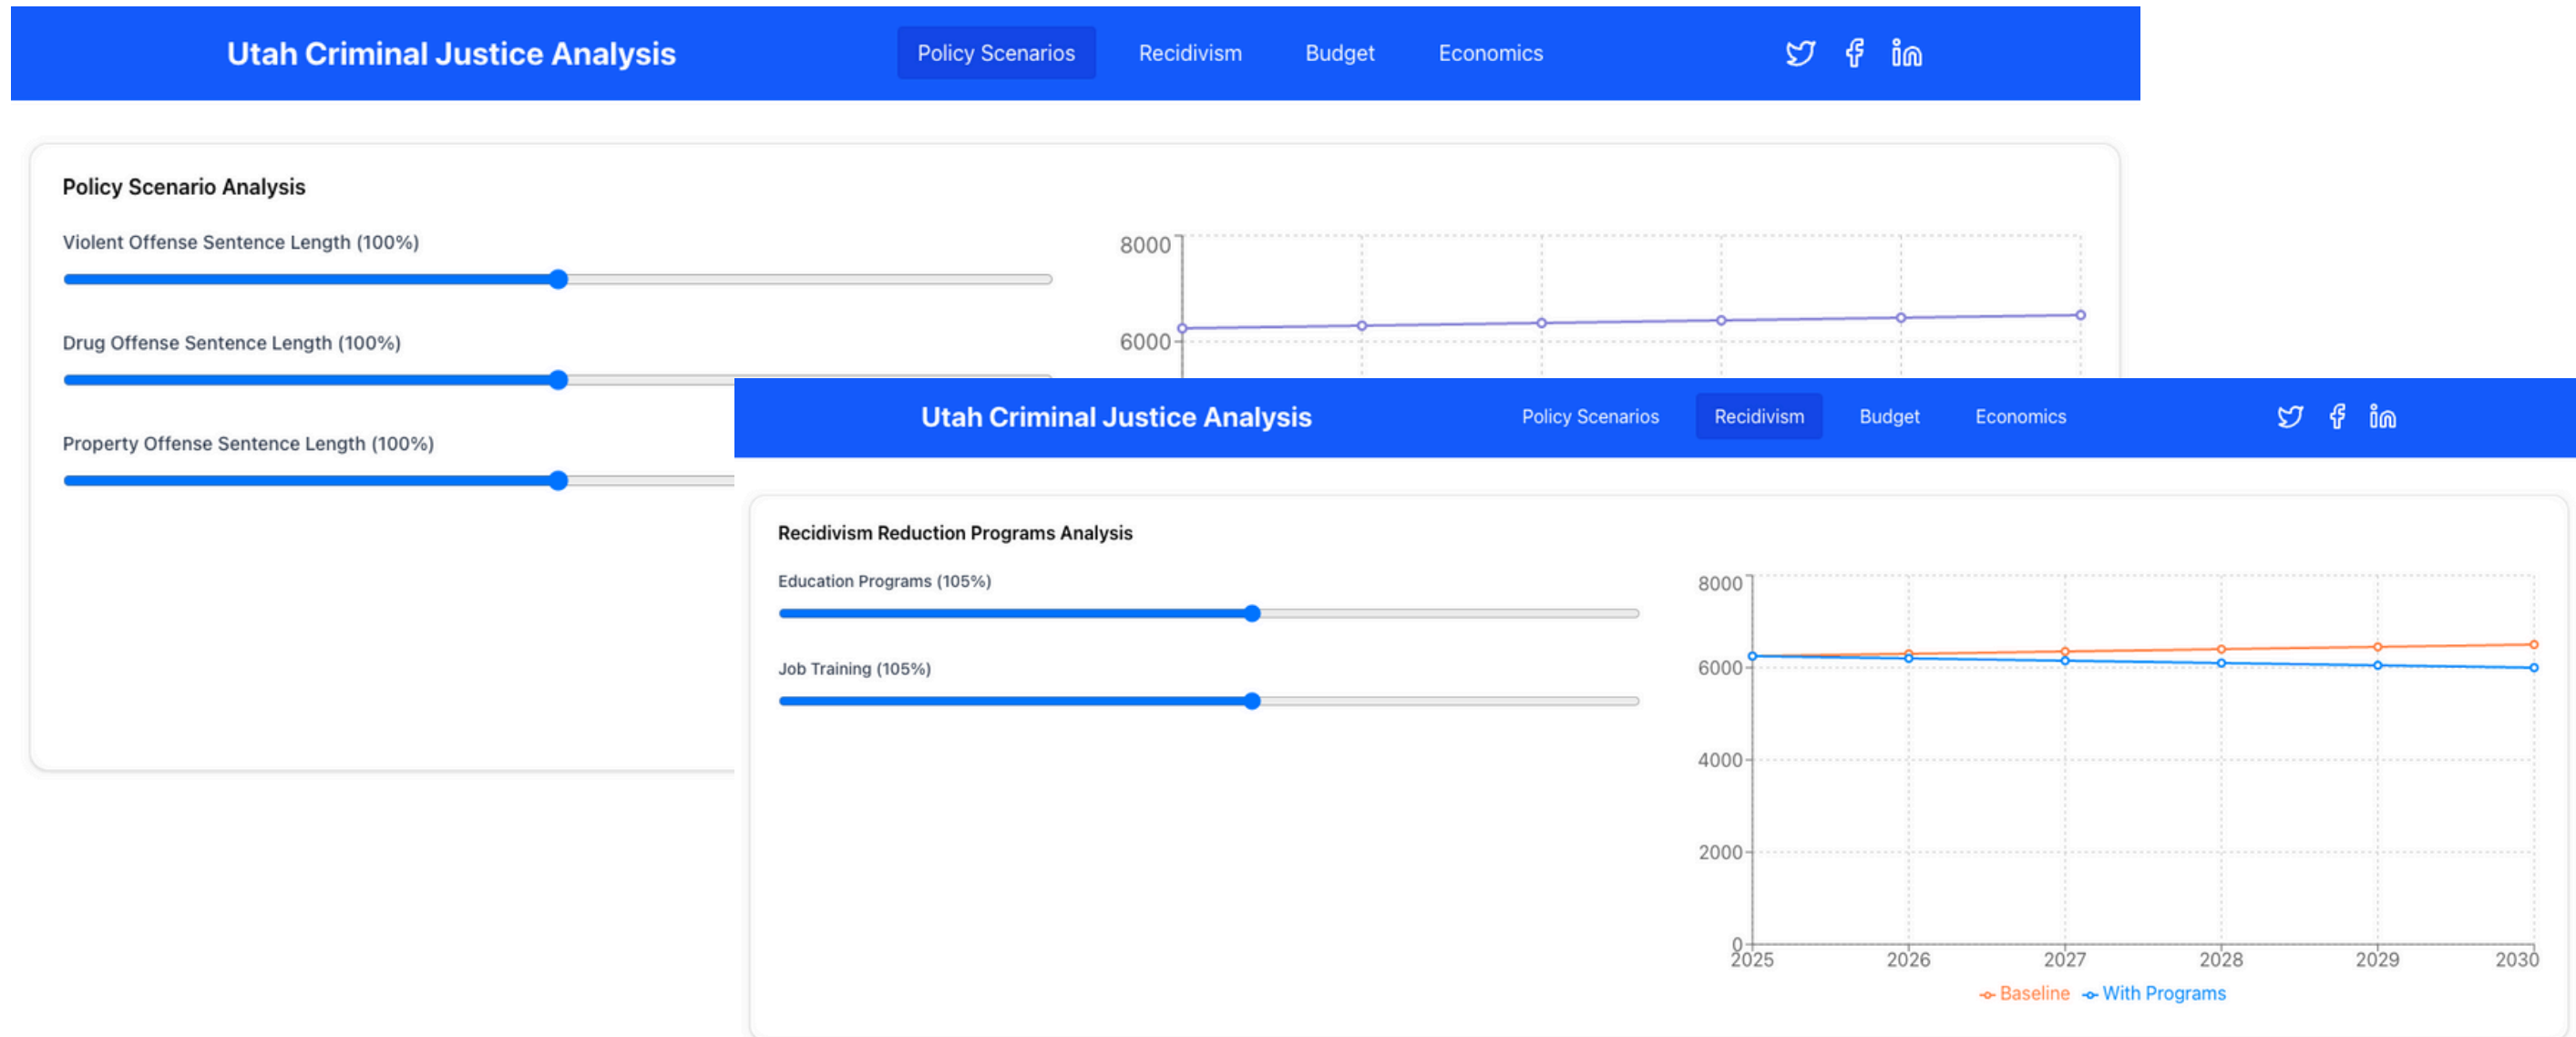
Utah Criminal Justice Analysis

Policy Scenarios Recidivism Budget Economics

Policy Scenario Analysis

Violent Offense Sentence Length (100%)

Drug Offense Sentence Length (100%)

Property Offense Sentence Length (100%)

8000
6000

Utah Criminal Justice Analysis

Policy Scenarios Recidivism Budget Economics

Recidivism Reduction Programs Analysis

Education Programs (105%)

Job Training (105%)

8000
6000
4000
2000
0
2025 2026 2027 2028 2029 2030

Baseline With Programs